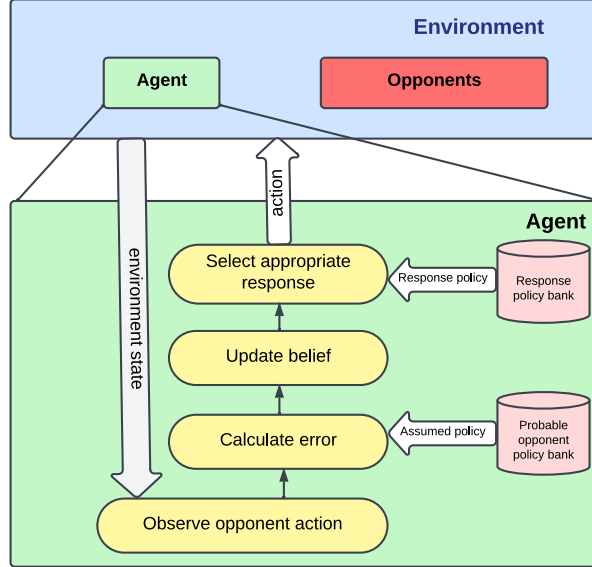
Environment

Agent

Opponents

Agent

action

environment state

Select appropriate response

Response policy

Response policy bank

Update belief

Calculate error

Assumed policy

Probable opponent policy bank

Observe opponent action